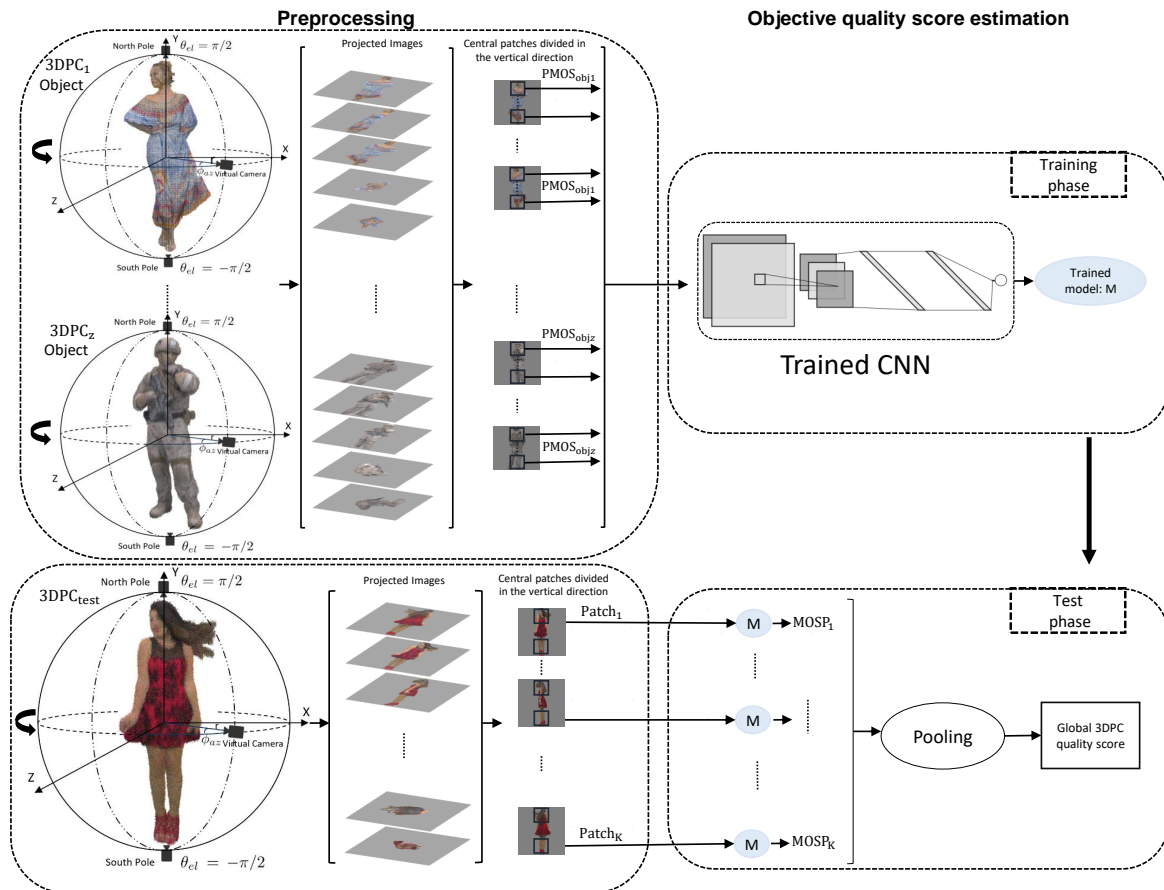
Preprocessing

Objective quality score estimation

North Pole Y $\theta_{el} = \pi/2$

$3DPC_1$ Object

X

$\varphi_{az}$ Virtual Camera

Z

South Pole $\theta_{el} = -\pi/2$

North Pole Y $\theta_{el} = \pi/2$

$3DPC_z$ Object

X

$\varphi_{az}$ Virtual Camera

Z

South Pole $\theta_{el} = -\pi/2$

Projected Images

Central patches divided in the vertical direction

$PMOS_{obj1}$

$PMOS_{obj1}$

$PMOS_{objz}$

$PMOS_{objz}$

Training phase

Trained model: M

Trained CNN

North Pole Y $\theta_{el} = \pi/2$

$3DPC_{test}$

X

$\varphi_{az}$ Virtual Camera

Z

South Pole $\theta_{el} = -\pi/2$

Projected Images

Central patches divided in the vertical direction

$Patch_1$

$Patch_K$

Test phase

M $MOSP_1$

M

M $MOSP_K$

Pooling

Global 3DPC quality score